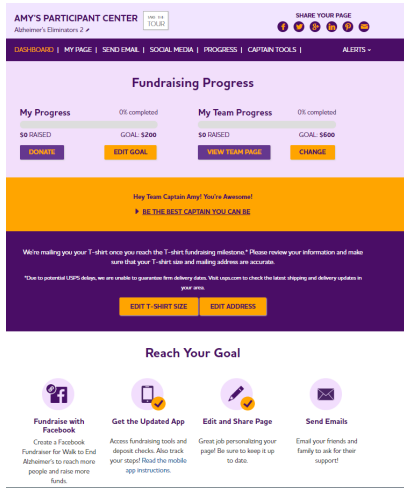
AMY'S PARTICIPANT CENTER

TAKE THE TOUR

Alzheimer's Eliminators 2

SHARE YOUR PAGE

DASHBOARD | MY PAGE | SEND EMAIL | SOCIAL MEDIA | PROGRESS | CAPTAIN TOOLS | ALERTS

Fundraising Progress

My Progress 0% completed

$0 RAISED GOAL: $200

DONATE EDIT GOAL

My Team Progress 0% completed

$0 RAISED GOAL: $600

VIEW TEAM PAGE CHANGE

Hey Team Captain Amy! You're Awesome!

BE THE BEST CAPTAIN YOU CAN BE

We're mailing you your T-shirt once you reach the T-shirt fundraising milestone.* Please review your information and make sure that your T-shirt size and mailing address are accurate.

*Due to potential USPS delays, we are unable to guarantee firm delivery dates. Visit usps.com to check the latest shipping and delivery updates in your area.

EDIT T-SHIRT SIZE EDIT ADDRESS

Reach Your Goal

Fundraise with Facebook

Create a Facebook Fundraiser for Walk to End Alzheimer's to reach more people and raise more funds.

Get the Updated App

Access fundraising tools and deposit checks. Also track your steps! Read the mobile app instructions.

Edit and Share Page

Great job personalizing your page! Be sure to keep it up to date.

Send Emails

Email your friends and family to ask for their support!